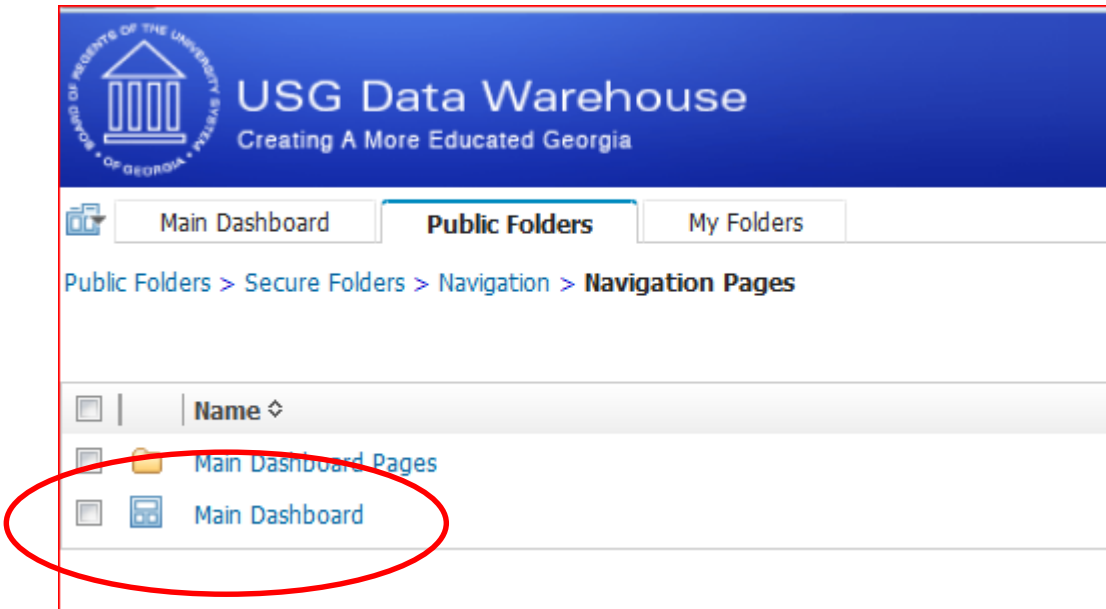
BOARD OF REGENTS OF THE UNIVERSITY SYSTEM OF GEORGIA

USG Data Warehouse
Creating A More Educated Georgia

Main Dashboard | Public Folders | My Folders

Public Folders > Secure Folders > Navigation > Navigation Pages

Name

Main Dashboard Pages
Main Dashboard